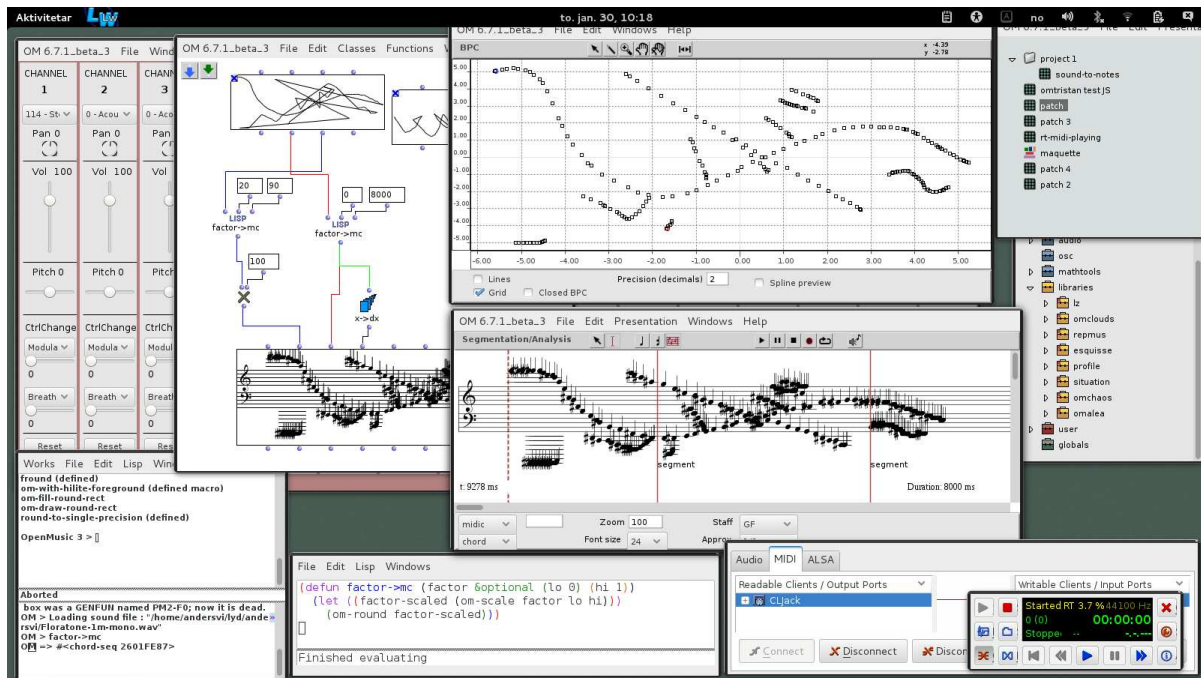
Aktivitetar LW to. jan. 30, 10:18 no

OM 6.7.1_beta_3 File Wind

| CHANNEL 1 | CHANNEL 2 | CHANNEL 3 |
|---|---|---|
| 114 - St | 0 - Acou | 0 - Aco |
| Pan 0 | Pan 0 | Pan 0 |
| Vol 100 | Vol 100 | Vol |
| Pitch 0 | Pitch 0 | Pitch |
| CtrlChange | CtrlChange | CtrlCh |
| Modula | Modula | Modula |
| 0 | 0 | 0 |
| Breath | Breath | Breat |
| 0 | 0 | 0 |
| Reset | Reset | Re |

OM 6.7.1_beta_3 File Edit Classes Functions W

20 90 0 8000
LISP factor->mc
LISP factor->mc
100
x->dx

OM 6.7.1_beta_3 File Edit Windows Help
BPC
x -4.39 y -2.78
5.00 4.00 3.00 2.00 1.00 0.00 -1.00 -2.00 -3.00 -4.00 -5.00
-6.00 -5.00 -4.00 -3.00 -2.00 -1.00 0.00 1.00 2.00 3.00 4.00 5.00
Lines Precision (decimals) 2 Spline preview
Grid Closed BPC

File Edit Presenta
project 1
sound-to-notes
omtristan test JS
patch
patch 3
rt-midi-playing
maquette
patch 4
patch 2
audio
osc
mathtools
libraries
lz
omclouds
repmus
esquisse
profile
situation
omchaos
omalea
user
globals

OM 6.7.1_beta_3 File Edit Presentation Windows Help
Segmentation/Analysis
segment segment
t: 9278 ms Duration: 8000 ms
midic Zoom 100 Staff GF
chord Font size 24 Appro

Works File Edit Lisp Win
fround (defined)
om-with-hilite-foreground (defined macro)
om-fill-round-rect
om-draw-round-rect
round-to-single-precision (defined)

OpenMusic 3 >

Aborted
box was a GENFUN named PM2-F0; now it is dead.
OM > Loading sound file : "/home/andersvi/lyd/andersvi/Floratone-1m-mono.wav"
OM > factor->mc
OM => #<chord-seq 2601FE87>

File Edit Lisp Windows
(defun factor->mc (factor &optional (lo 0) (hi 1))
(let ((factor-scaled (om-scale factor lo hi)))
(om-round factor-scaled)))
Finished evaluating

Audio MIDI ALSA
Readable Clients / Output Ports
CLJack
Writable Clients / Input Ports
Connect Disconnect Discon
Started RT 3.7 % 44100 Hz
0 (0) 00:00:00
Stopped